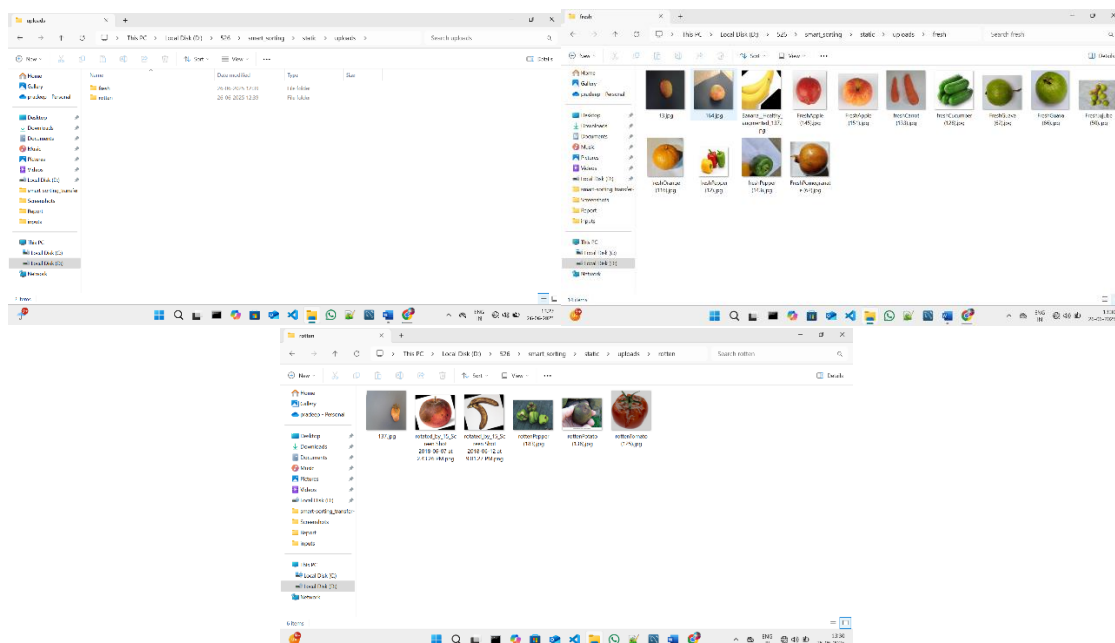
uploads

This PC > Local Disk (D:) > 526 > smart sorting > static > uploads >

Search uploads

New | Sort | View | ... | Details

Home
Gallery
pradeep - Personal

Desktop
Downloads
Documents
Music
Pictures
Videos
Local Disk (D:)
smart-sorting-transfe
Screenshots
Report
inputs

This PC
Local Disk (C:)
Local Disk (D:)
Network

| Name | Date modified | Type | Size |
|---|---|---|---|
| fresh | 26-06-2025 12:38 | File folder | |
| rotten | 26-06-2025 12:38 | File folder | |

2 items

fresh

This PC > Local Disk (D:) > 526 > smart_sorting > static > uploads > fresh

Search fresh

New | Sort | View | ... | Details

Home
Gallery
pradeep - Personal

Desktop
Downloads
Documents
Music
Pictures
Videos
Local Disk (D:)
smart-sorting-transfer
Screenshots
Report
inputs

This PC
Local Disk (C:)
Local Disk (D:)
Network

13.jpg
164.jpg
Banana_healthy_augmented_127.jpg
FreshApple (145).jpg
FreshApple (157).jpg
FreshCarrot (153).jpg
FreshCucumber (128).jpg
FreshGuva (52).jpg
FreshGuava (86).jpg
FreshLime (96).jpg
FreshOrange (131).jpg
FreshPepper (17).jpg
FreshPepper (156).jpg
FreshPomegranate (9).jpg

14 items

ENG IN 13:36 26-06-2025

rotten

This PC > Local Disk (D:) > 526 > smart sorting > static > uploads > rotten

Search rotten

New | Sort | View | ... | Details

Home
Gallery
pradeep - Personal

Desktop
Downloads
Documents
Music
Pictures
Videos
Local Disk (D:)
smart-sorting-transfe
Screenshots
Report
inputs

This PC
Local Disk (C:)
Local Disk (D:)
Network

127.jpg
rotated_by_15_Screen Shot 2018-06-07 at 2.11.28 PM.png
rotated_by_15_Screen Shot 2018-06-12 at 9.03.27 PM.png
rottenPepper (10).jpg
rottenPotato (18).jpg
rottenTomato (7).jpg

6 items

ENG IN 13:36 26-06-2025